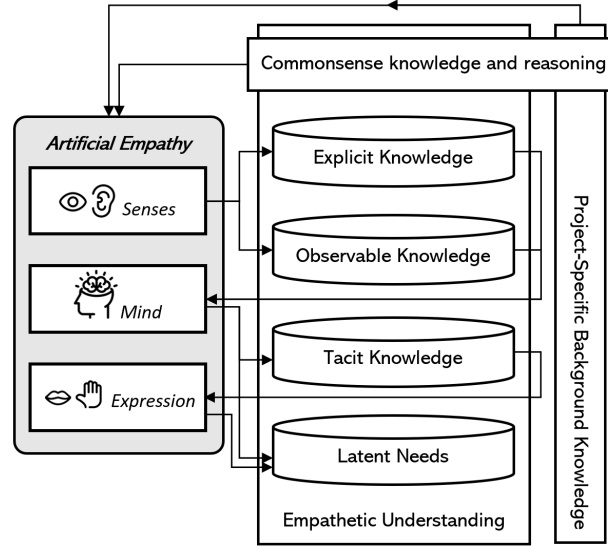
Commonsense knowledge and reasoning

Artificial Empathy

Senses

Mind

Expression

Explicit Knowledge

Observable Knowledge

Tacit Knowledge

Latent Needs

Empathetic Understanding

Project-Specific Background Knowledge